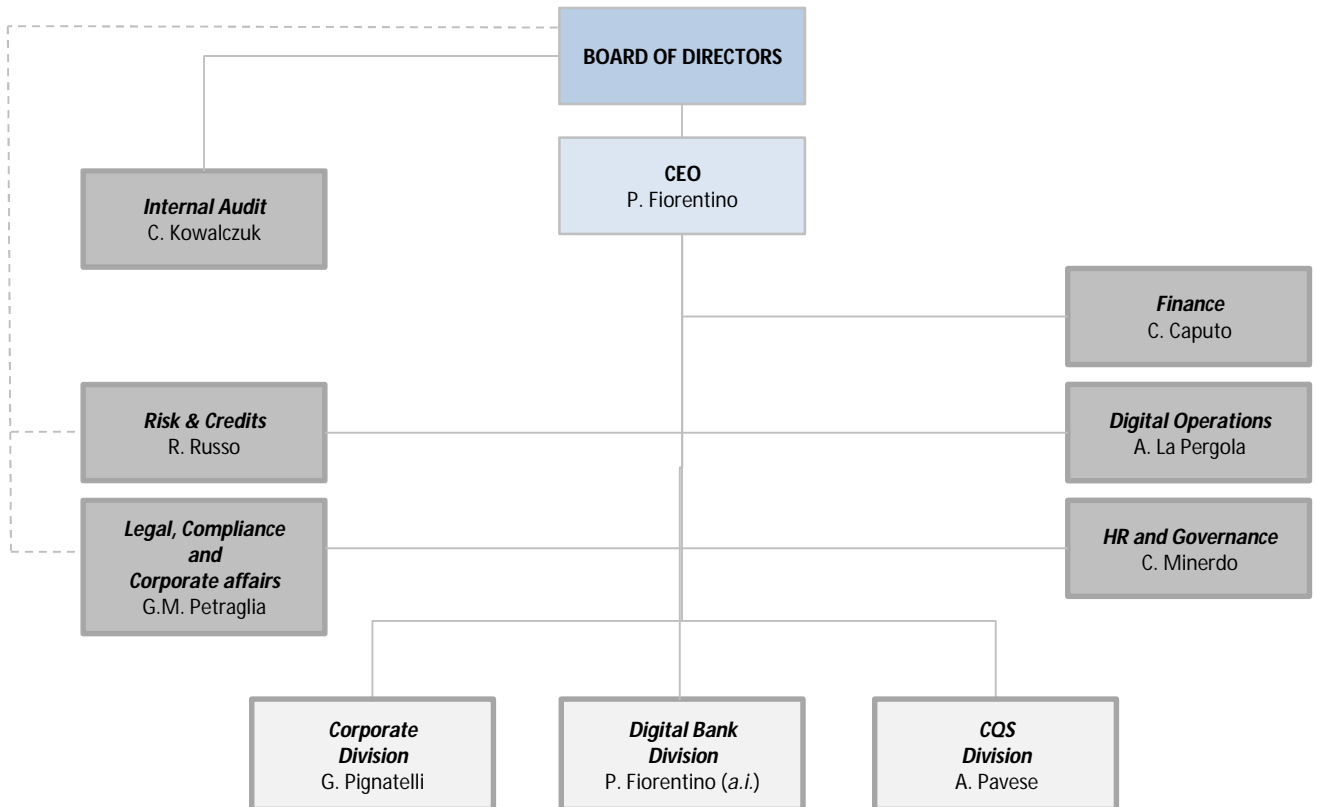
BOARD OF DIRECTORS

Internal Audit
C. Kowalczuk

CEO
P. Fiorentino

Finance
C. Caputo

Risk & Credits
R. Russo

Digital Operations
A. La Pergola

Legal, Compliance and Corporate affairs
G.M. Petraglia

HR and Governance
C. Minerdo

Corporate Division
G. Pignatelli

Digital Bank Division
P. Fiorentino (a.i.)

CQS Division
A. Pavese